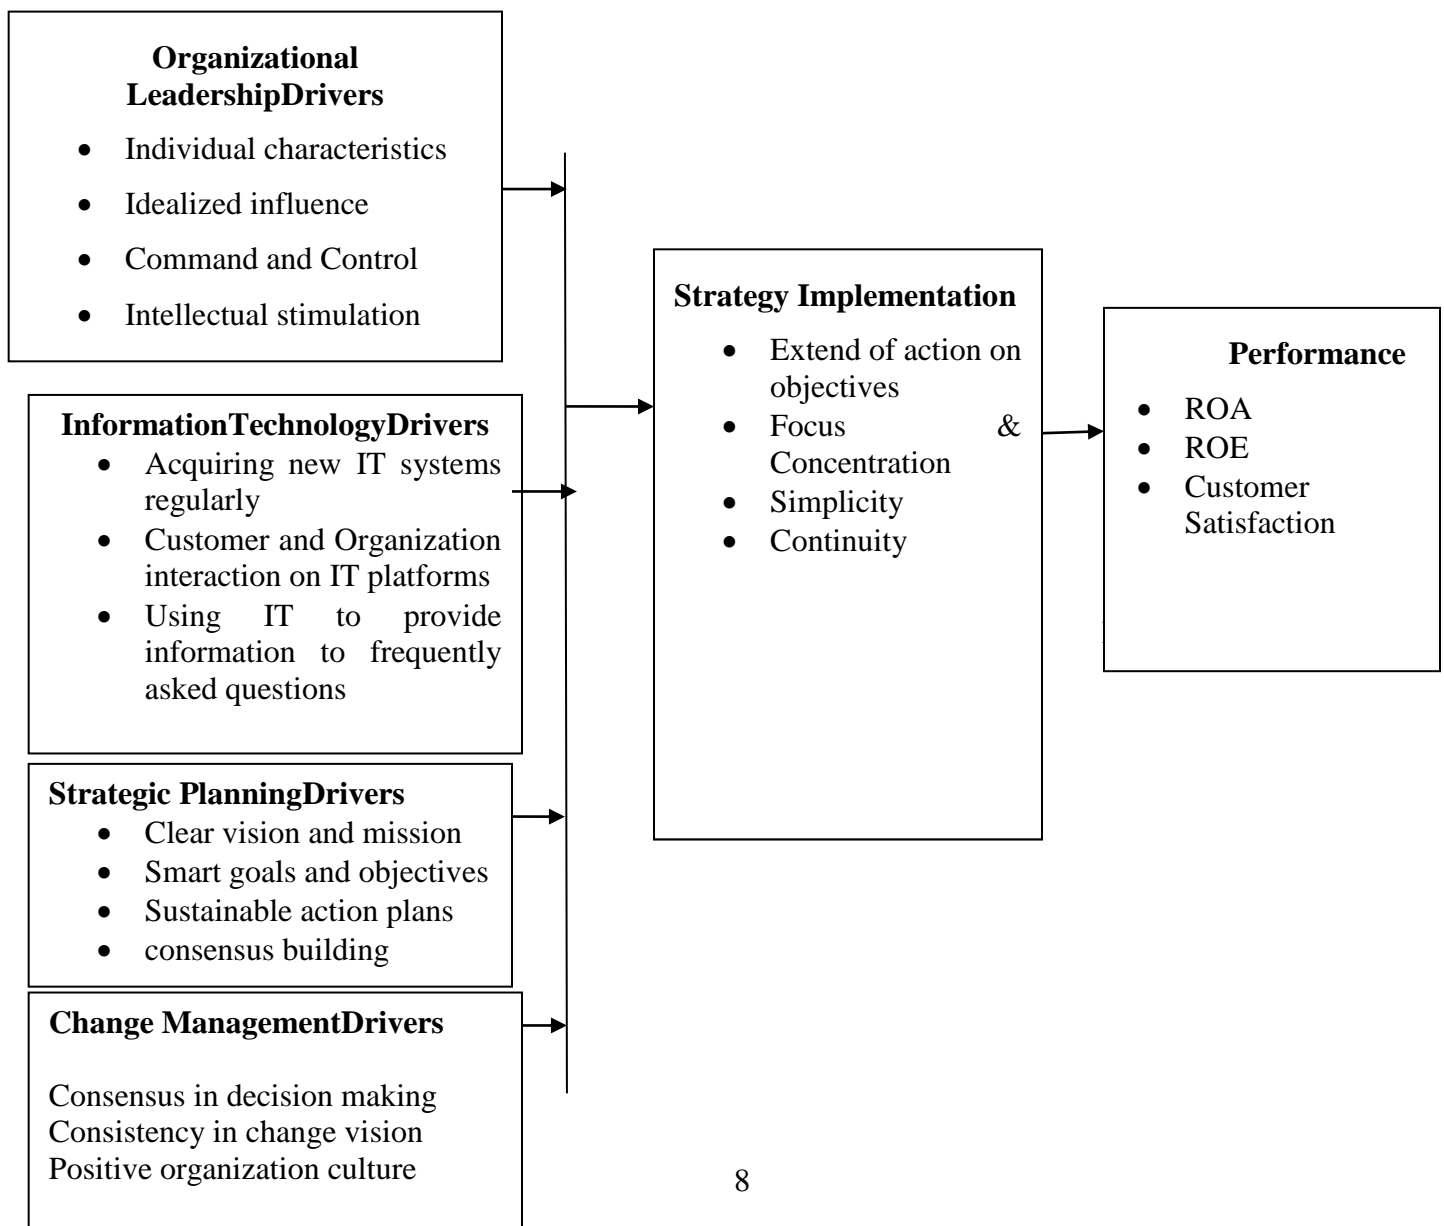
**Organizational LeadershipDrivers**

- Individual characteristics
- Idealized influence
- Command and Control
- Intellectual stimulation

**InformationTechnologyDrivers**

- Acquiring new IT systems regularly
- Customer and Organization interaction on IT platforms
- Using IT to provide information to frequently asked questions

**Strategic PlanningDrivers**

- Clear vision and mission
- Smart goals and objectives
- Sustainable action plans
- consensus building

**Change ManagementDrivers**

Consensus in decision making
Consistency in change vision
Positive organization culture

**Strategy Implementation**

- Extend of action on objectives
- Focus & Concentration
- Simplicity
- Continuity

**Performance**

- ROA
- ROE
- Customer Satisfaction

8